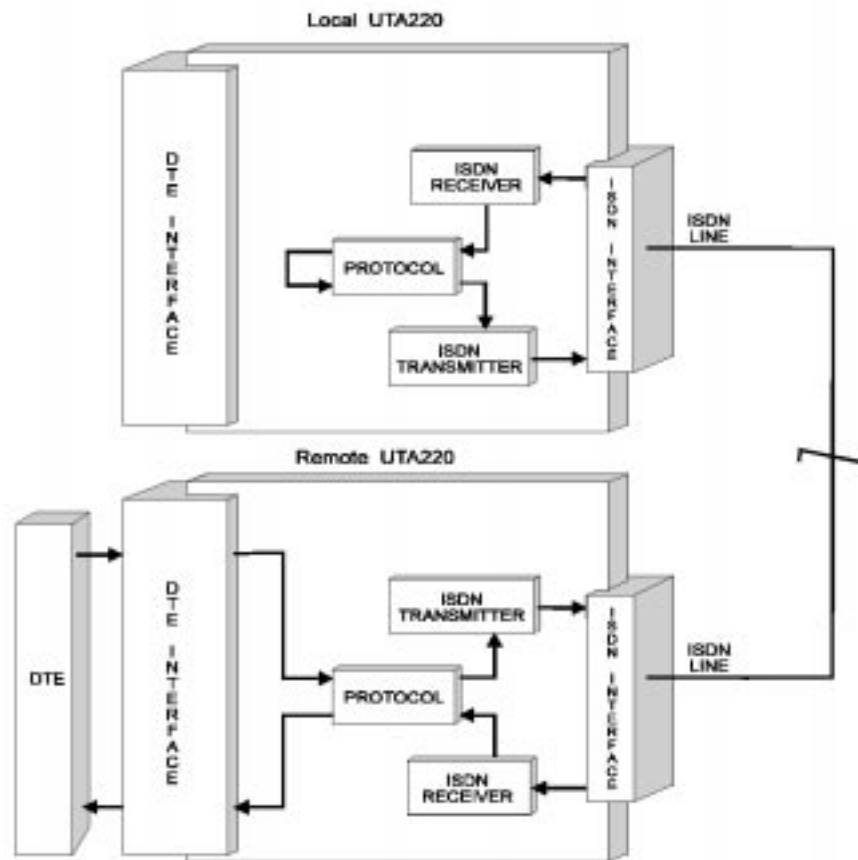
Local UTA220

DTE INTERFACE

ISDN RECEIVER

PROTOCOL

ISDN TRANSMITTER

ISDN INTERFACE

ISDN LINE

Remote UTA220

DTE

DTE INTERFACE

ISDN TRANSMITTER

PROTOCOL

ISDN RECEIVER

ISDN INTERFACE

ISDN LINE